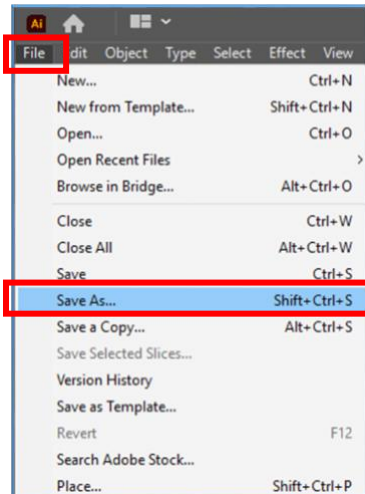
Ai

File Edit Object Type Select Effect View

New... Ctrl+N
New from Template... Shift+Ctrl+N
Open... Ctrl+O
Open Recent Files
Browse in Bridge... Alt+Ctrl+O

Close Ctrl+W
Close All Alt+Ctrl+W
Save Ctrl+S
Save As... Shift+Ctrl+S
Save a Copy... Alt+Ctrl+S
Save Selected Slices...
Version History
Save as Template...
Revert F12
Search Adobe Stock...
Place... Shift+Ctrl+P